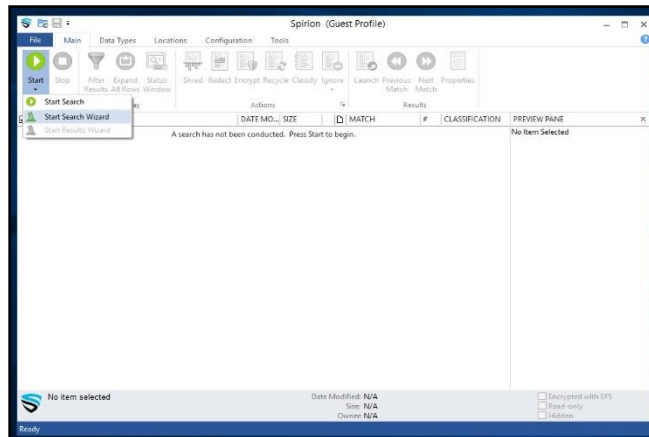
Spirion (Guest Profile)

File Main Data Types Locations Configuration Tools

Start Stop Filter Results Expand All Rows Status Window Shred Redact Encrypt Recycle Classify Ignore Launch Previous Match Next Match Properties

Start Search
Start Search Wizard
Start Results Wizard

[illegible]y Actions Results

DATE MO... SIZE MATCH # CLASSIFICATION PREVIEW PANE

A search has not been conducted. Press Start to begin.

No Item Selected

No item selected

Date Modified: N/A
Size: N/A
Owner: N/A

Encrypted with EFS
Read-only
Hidden

Ready